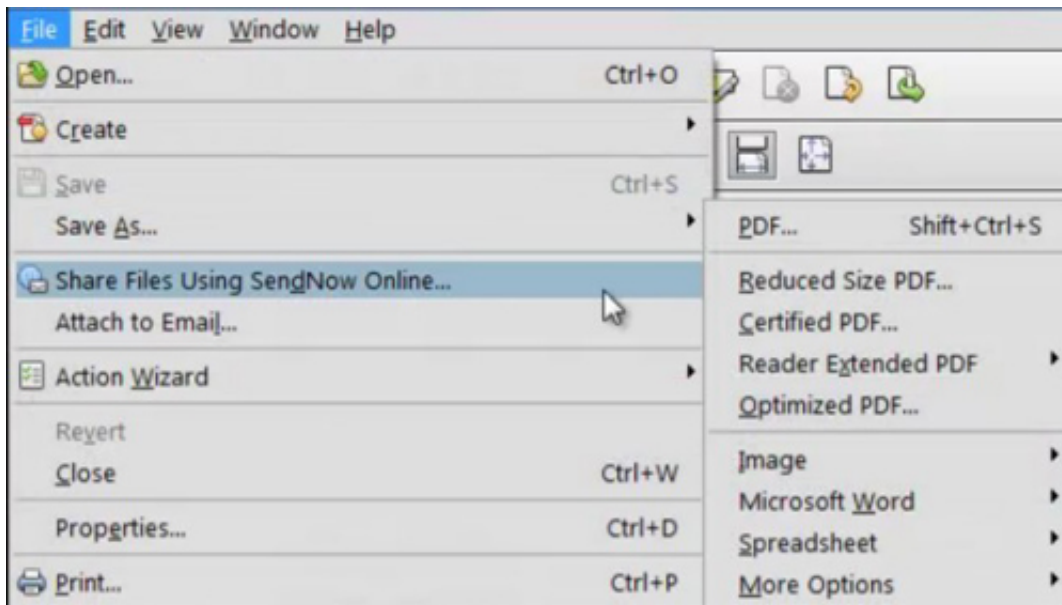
File Edit View Window Help

Open... Ctrl+O

Create

Save Ctrl+S

Save As...

Share Files Using SendNow Online...

Attach to Email...

Action Wizard

Revert

Close Ctrl+W

Properties... Ctrl+D

Print... Ctrl+P

PDF... Shift+Ctrl+S

Reduced Size PDF...

Certified PDF...

Reader Extended PDF

Optimized PDF...

Image

Microsoft Word

Spreadsheet

More Options